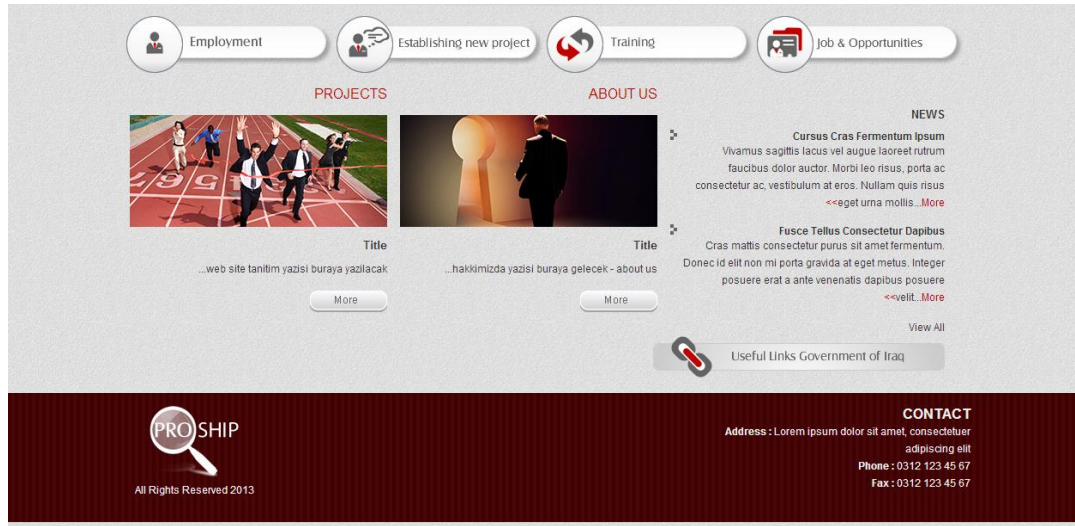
Employment

Establishing new project

Training

Job & Opportunities

PROJECTS

Title

...web site tanitim yazisi buraya yazilacak

More

ABOUT US

Title

...hakkimizda yazisi buraya gelecek - about us

More

NEWS

Cursus Cras Fermentum Ipsum
Vivamus sagittis lacus vel augue laoreet rutrum faucibus dolor auctor. Morbi leo risus, porta ac consectetur ac, vestibulum at eros. Nullam quis risus <<eget urna mollis...More

Fusce Tellus Consectetur Dapibus
Cras mattis consectetur purus sit amet fermentum. Donec id elit non mi porta gravida at eget metus. Integer posuere erat a ante venenatis dapibus posuere <<velit...More

View All

Useful Links Government of Iraq

PROSHIP

All Rights Reserved 2013

CONTACT
Address : Lorem ipsum dolor sit amet, consectetuer adipiscing elit
Phone : 0312 123 45 67
Fax : 0312 123 45 67